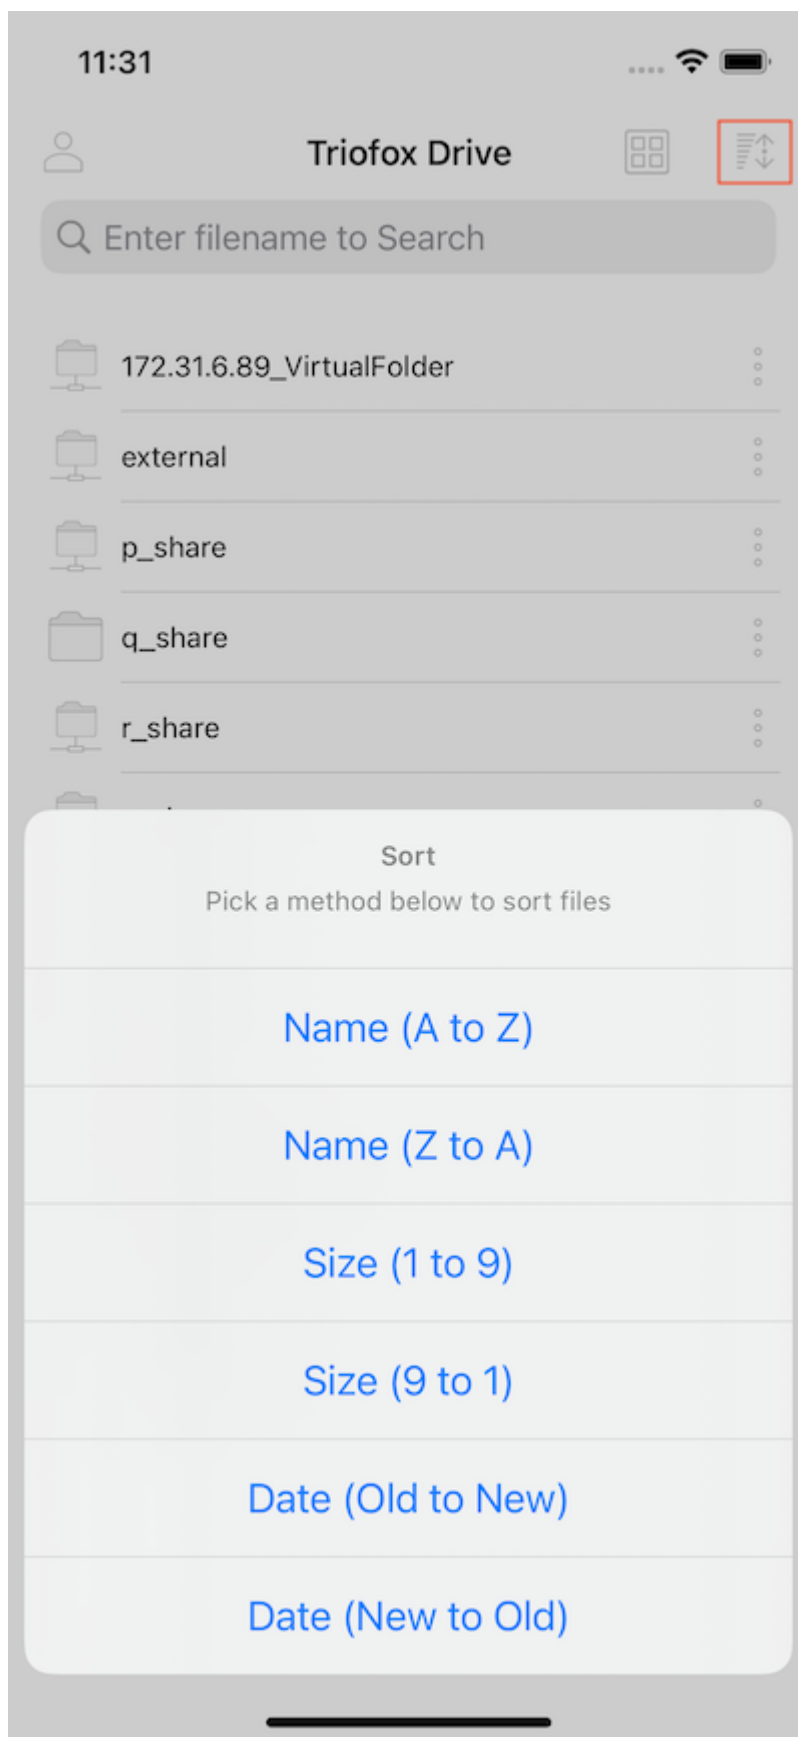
11:31

Triofox Drive

Enter filename to Search

172.31.6.89_VirtualFolder

external

p_share

q_share

r_share

Sort

Pick a method below to sort files

Name (A to Z)

Name (Z to A)

Size (1 to 9)

Size (9 to 1)

Date (Old to New)

Date (New to Old)